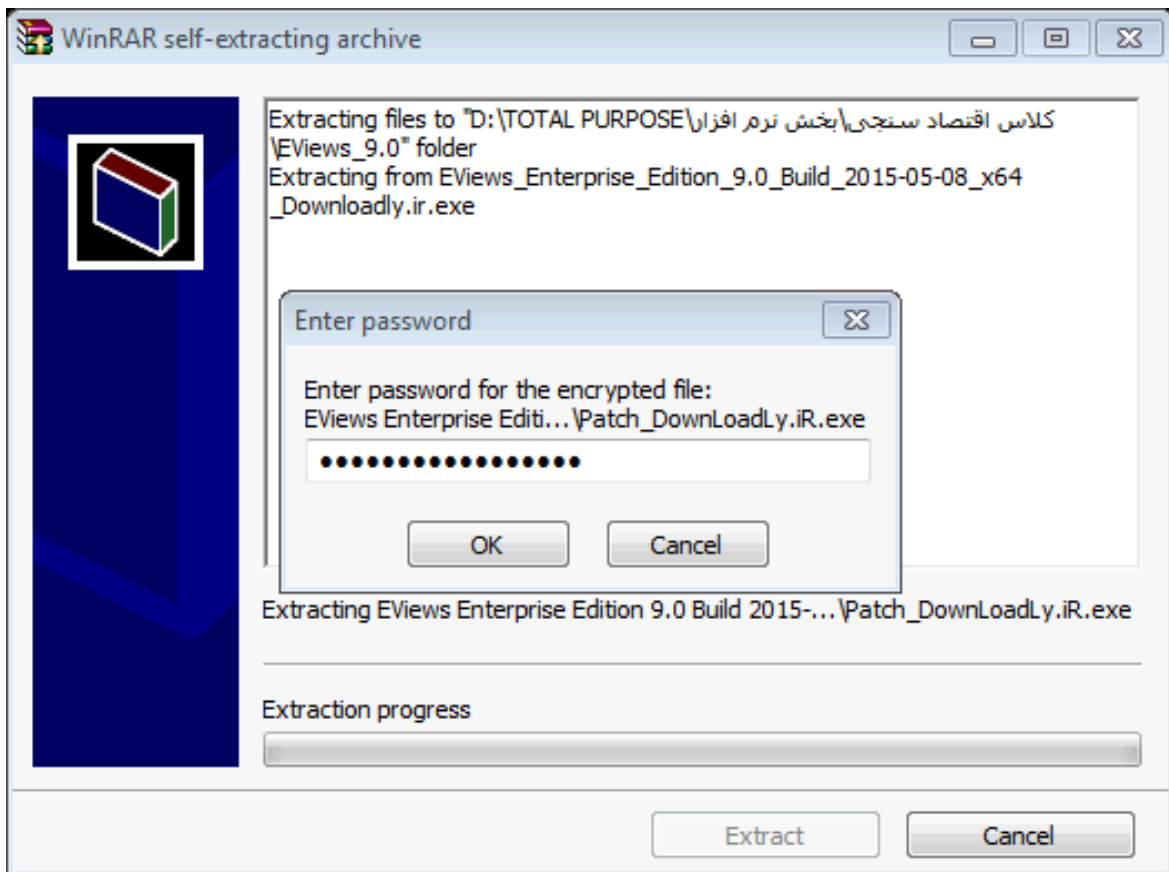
WinRAR self-extracting archive

Extracting files to "D:\TOTAL PURPOSE\بخش نرم افزار\کلاس اقتصاد سنجی\EViews_9.0" folder
Extracting from EViews_Enterprise_Edition_9.0_Build_2015-05-08_x64_Downloadly.ir.exe

Enter password

Enter password for the encrypted file:
EViews Enterprise Editi...\Patch_DownLoadLy.iR.exe

•••••••••••••••••

OK

Cancel

Extracting EViews Enterprise Edition 9.0 Build 2015-...\Patch_DownLoadLy.iR.exe

Extraction progress

Extract

Cancel